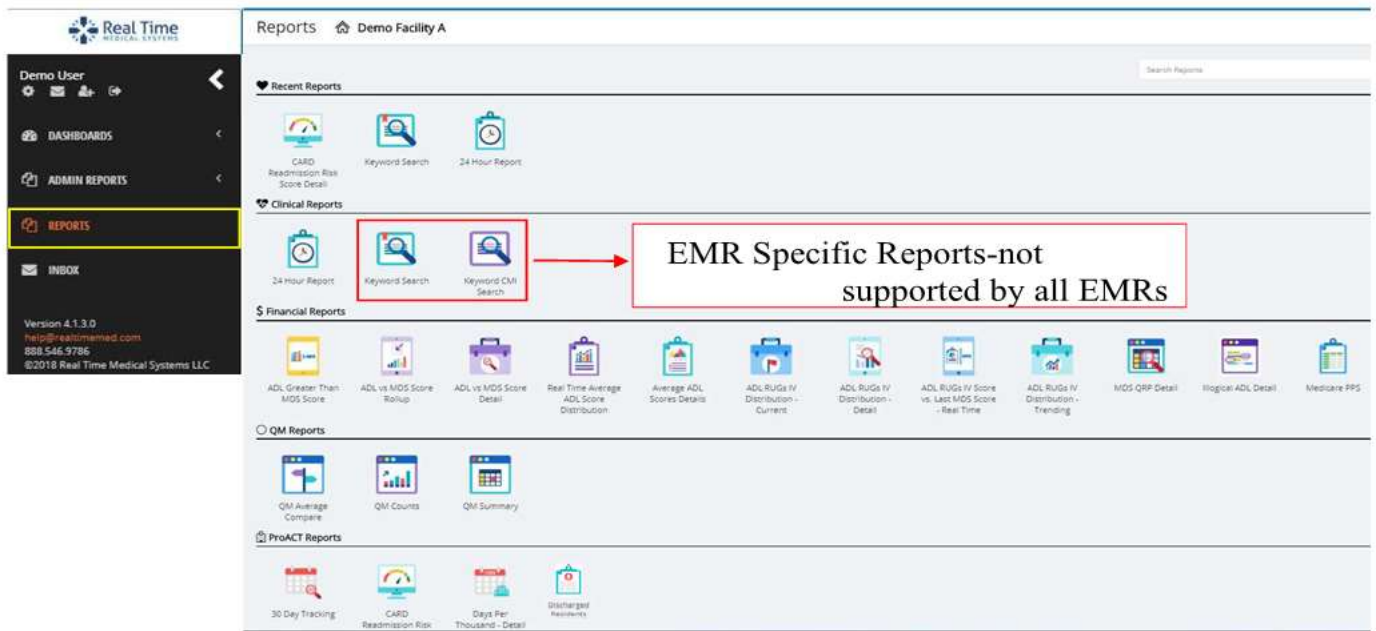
Real Time MEDICAL SYSTEMS

Reports Demo Facility A

Demo User

DASHBOARDS

ADMIN REPORTS

REPORTS

INBOX

Version 4.1.3.0
help@realtimemed.com
888.546.9786
©2018 Real Time Medical Systems LLC

Search Reports

Recent Reports

CARD Readmission Risk Score Detail

Keyword Search

24 Hour Report

Clinical Reports

24 Hour Report

Keyword Search

Keyword CMI Search

EMR Specific Reports-not supported by all EMRs

$ Financial Reports

ADL Greater Than MDS Score

ADL vs MDS Score Rollup

ADL vs MDS Score Detail

Real Time Average ADL Score Distribution

Average ADL Scores Details

ADL RUGs IV Distribution - Current

ADL RUGs IV Distribution - Detail

ADL RUGs IV Score vs. Last MDS Score - Real Time

ADL RUGs IV Distribution - Trending

MDS QRP Detail

Illogical ADL Detail

Medicare PPS

QM Reports

QM Average Compare

QM Counts

QM Summary

ProACT Reports

30 Day Tracking

CARD Readmission Risk

Days Per Thousand - Detail

Discharged Residents